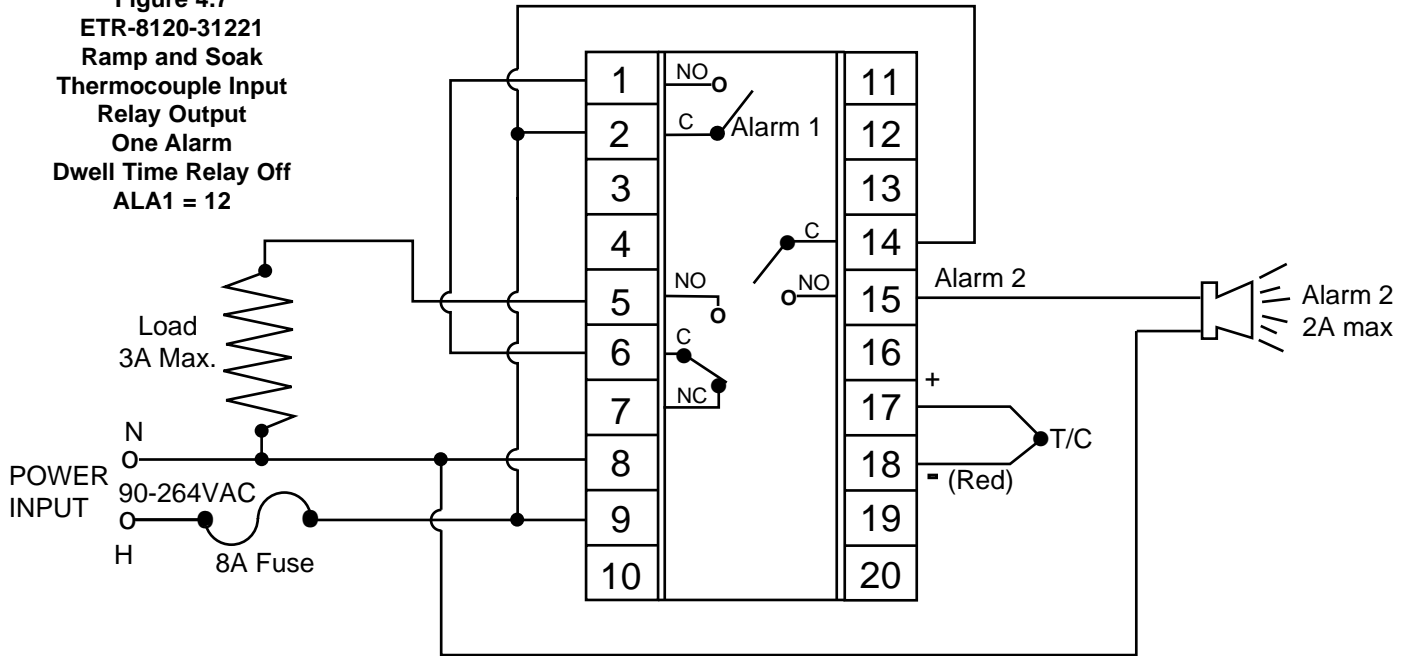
Figure 4.7
ETR-8120-31221
Ramp and Soak
Thermocouple Input
Relay Output
One Alarm
Dwell Time Relay Off
ALA1 = 12

1
2
3
4
5
6
7
8
9
10

NO
C
Alarm 1
NO
C
NC
C
NO

11
12
13
14
15
16
17
18
19
20

Load
3A Max.

N
POWER INPUT
90-264VAC
H
8A Fuse

Alarm 2
Alarm 2
2A max

+
T/C
- (Red)